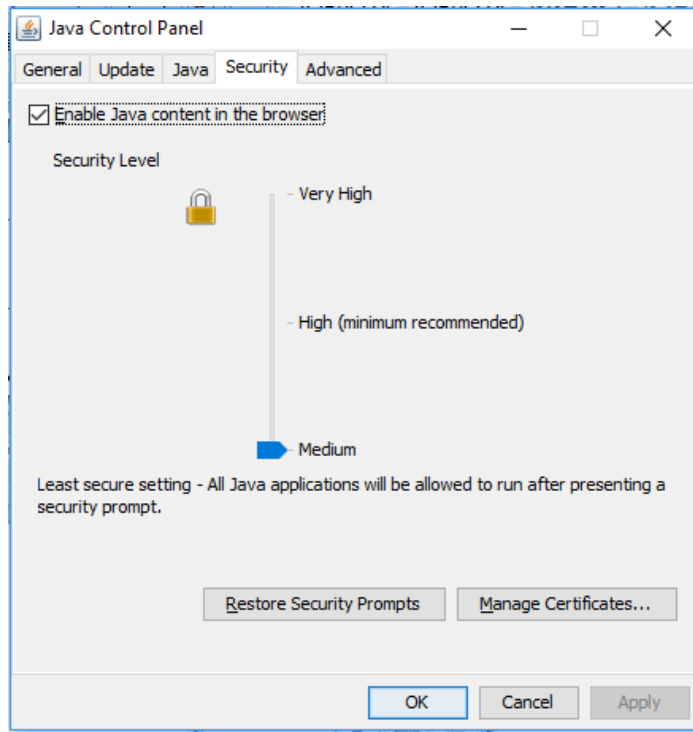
Java Control Panel

General Update Java Security Advanced

Enable Java content in the browser

Security Level

Very High

High (minimum recommended)

Medium

Least secure setting - All Java applications will be allowed to run after presenting a security prompt.

Restore Security Prompts Manage Certificates...

OK Cancel Apply